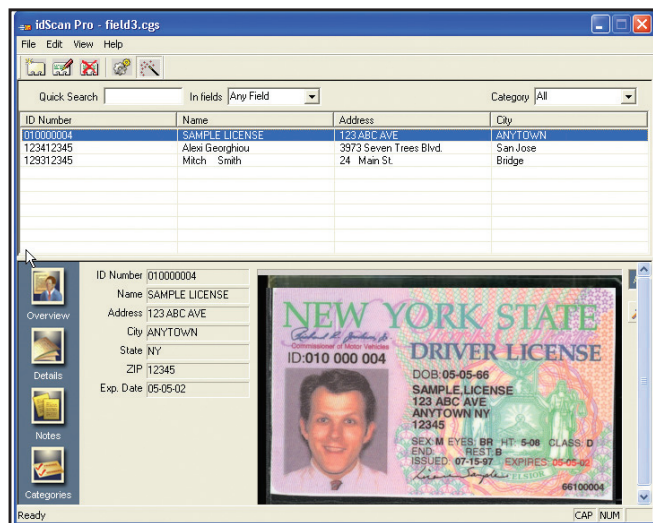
idScan Pro - field3.cgs

File Edit View Help

Quick Search In fields Any Field Category All

| ID Number | Name | Address | City |
|---|---|---|---|
| 010000004 | SAMPLE LICENSE | 123 ABC AVE | ANYTOWN |
| 123412345 | Alexi Georghiou | 3973 Seven Trees Blvd. | San Jose |
| 129312345 | Mitch Smith | 24 Main St. | Bridge |

Overview
Details
Notes
Categories

ID Number 010000004
Name SAMPLE LICENSE
Address 123 ABC AVE
City ANYTOWN
State NY
ZIP 12345
Exp. Date 05-05-02

NEW YORK STATE
Commissioner of Motor Vehicles
ID:010 000 004
DRIVER LICENSE
DOB:05-05-66
SAMPLE,LICENSE
123 ABC AVE
ANYTOWN NY
12345
SEX:M EYES: BR HT: 5-08 CLASS: D
END: REST: B
ISSUED: 07-15-97 EXPIRES: 05-05-02
66100004

Ready CAP NUM